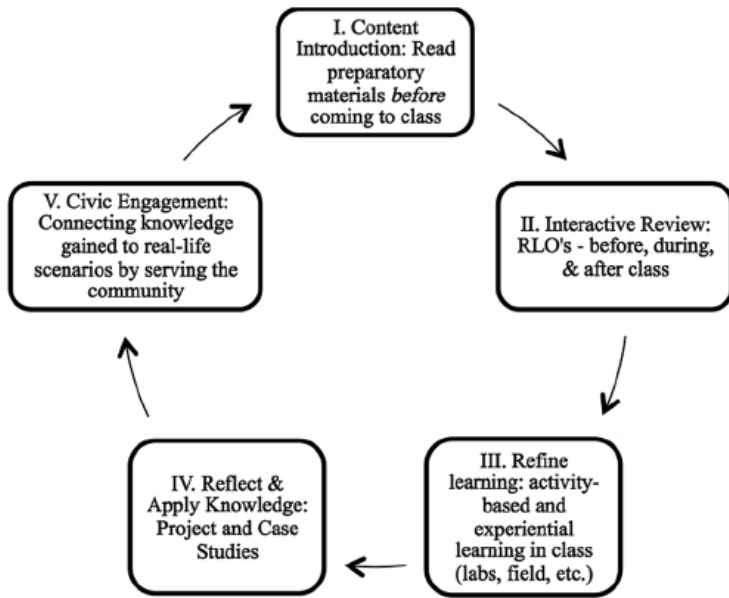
I. Content Introduction: Read preparatory materials before coming to class

II. Interactive Review: RLO's - before, during, & after class

III. Refine learning: activity-based and experiential learning in class (labs, field, etc.)

IV. Reflect & Apply Knowledge: Project and Case Studies

V. Civic Engagement: Connecting knowledge gained to real-life scenarios by serving the community